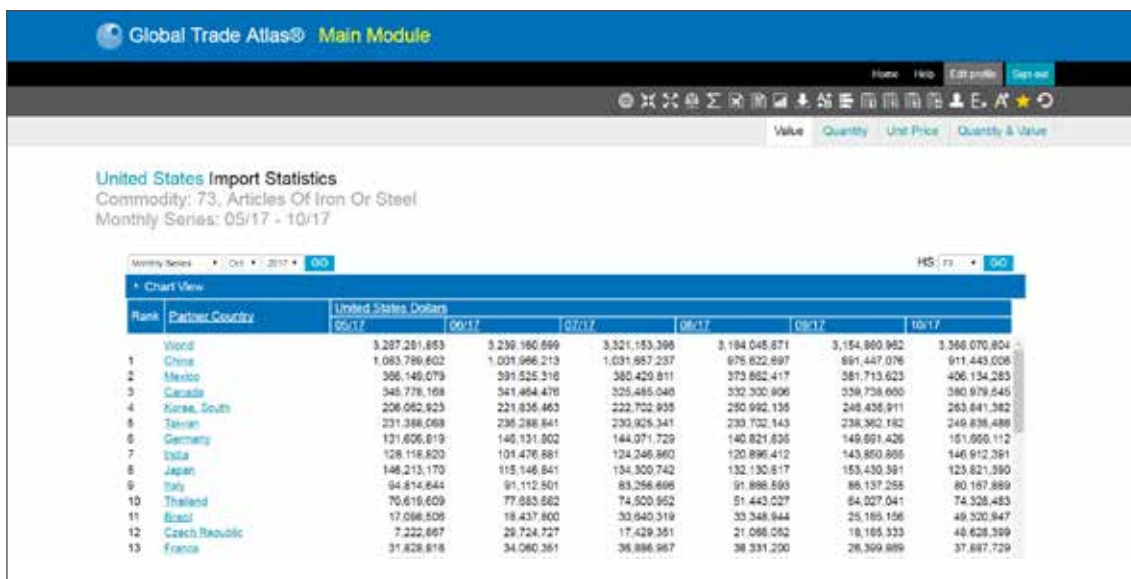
Global Trade Atlas® Main Module

Home Help Edit profile Sign out

Value Quantity Unit Price Quantity & Value

United States Import Statistics
Commodity: 73, Articles Of Iron Or Steel
Monthly Series: 05/17 - 10/17

Monthly Series Oct 2017 GO

HS: 73 GO

Chart View

| Rank | Partner Country | 05/17 | 06/17 | 07/17 | 08/17 | 09/17 | 10/17 |
|---|---|---|---|---|---|---|---|
| | World | 3,287,281,853 | 3,239,160,699 | 3,321,153,398 | 3,184,045,871 | 3,154,860,962 | 3,368,070,604 |
| 1 | China | 1,083,789,602 | 1,001,966,213 | 1,031,657,237 | 975,622,697 | 891,447,076 | 911,443,006 |
| 2 | Mexico | 366,149,079 | 391,525,316 | 380,420,811 | 373,862,417 | 381,713,623 | 406,134,283 |
| 3 | Canada | 345,778,168 | 341,464,476 | 325,485,046 | 332,330,906 | 339,738,660 | 380,979,645 |
| 4 | Korea, South | 206,062,923 | 221,835,463 | 222,702,935 | 250,992,135 | 246,436,911 | 263,841,382 |
| 5 | Taiwan | 231,388,068 | 236,288,841 | 230,925,341 | 235,702,143 | 238,362,182 | 249,836,486 |
| 6 | Germany | 131,606,819 | 146,131,802 | 144,071,729 | 140,821,835 | 149,691,426 | 151,668,112 |
| 7 | India | 128,118,820 | 101,476,881 | 124,246,860 | 120,896,412 | 143,850,865 | 146,912,391 |
| 8 | Japan | 146,213,170 | 115,146,841 | 134,300,742 | 132,130,817 | 153,430,391 | 123,821,390 |
| 9 | Italy | 94,814,644 | 91,112,501 | 83,256,696 | 91,886,593 | 88,137,258 | 80,167,889 |
| 10 | Thailand | 70,619,609 | 77,683,682 | 74,500,952 | 51,443,027 | 64,027,041 | 74,328,483 |
| 11 | Brazil | 17,098,506 | 18,437,800 | 33,640,319 | 33,348,944 | 25,185,156 | 49,320,947 |
| 12 | Czech Republic | 7,222,667 | 29,724,727 | 17,429,381 | 21,066,052 | 18,165,333 | 48,628,399 |
| 13 | France | 31,628,816 | 34,060,361 | 36,886,967 | 38,331,200 | 26,399,989 | 37,687,729 |